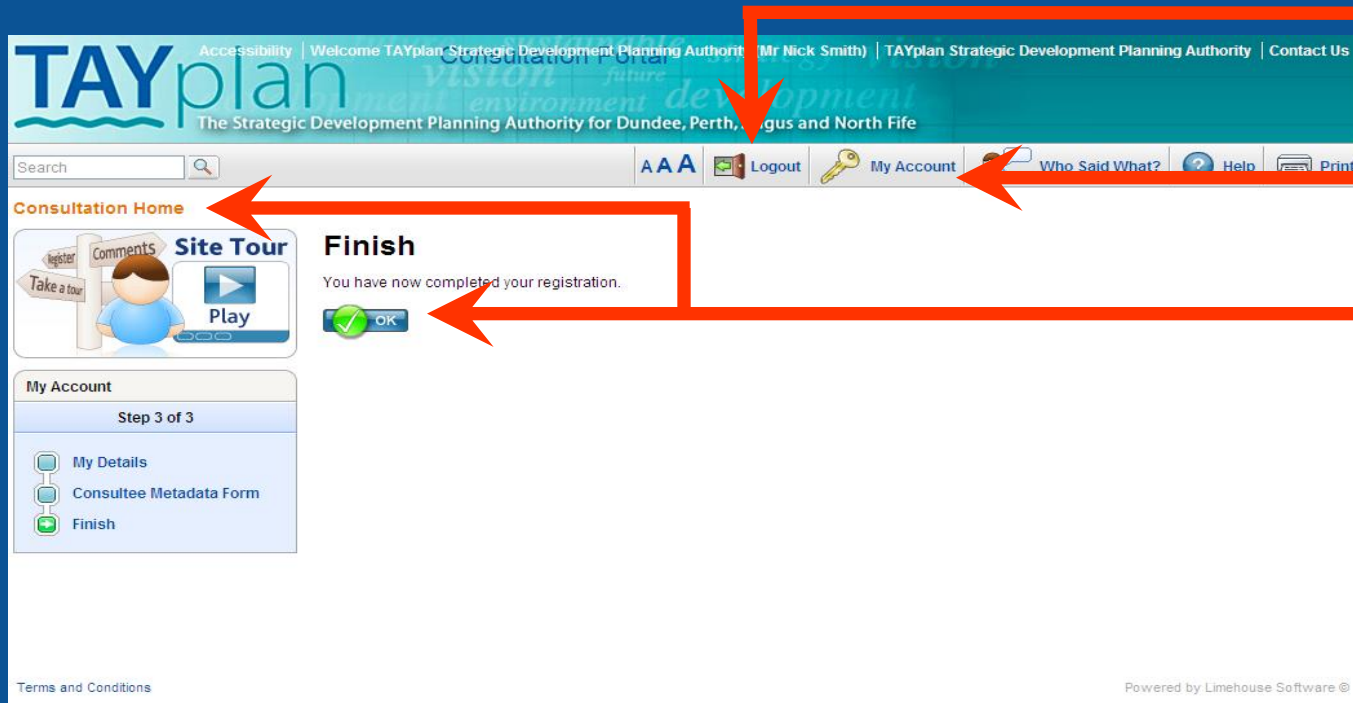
Accessibility | Welcome TAYplan Strategic Development Planning Authority (Mr Nick Smith) | TAYplan Strategic Development Planning Authority | Contact Us

TAYplan

Consultation Portal

The Strategic Development Planning Authority for Dundee, Perth, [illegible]gus and North Fife

Search

A A A Logout My Account Who Said What? Help Print

Consultation Home

Register Comments Take a tour Site Tour Play

Finish

You have now completed your registration.

OK

My Account

Step 3 of 3

My Details

Consultee Metadata Form

Finish

Terms and Conditions

Powered by Limehouse Software ©